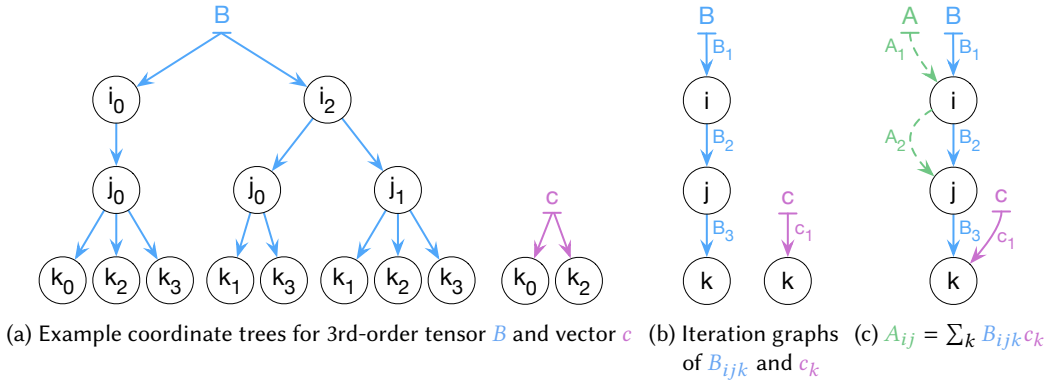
B

$i_0$ $i_2$

$j_0$ $j_0$ $j_1$

$k_0$ $k_2$ $k_3$ $k_1$ $k_3$ $k_1$ $k_2$ $k_3$

c

$k_0$ $k_2$

(a) Example coordinate trees for 3rd-order tensor $B$ and vector $c$

B

$B_1$

i

$B_2$

j

$B_3$

k

c

$c_1$

k

(b) Iteration graphs of $B_{ijk}$ and $c_k$

A B

$A_1$ $B_1$

i

$A_2$ $B_2$

j

c

$B_3$ $c_1$

k

(c) $A_{ij} = \sum_k B_{ijk} c_k$